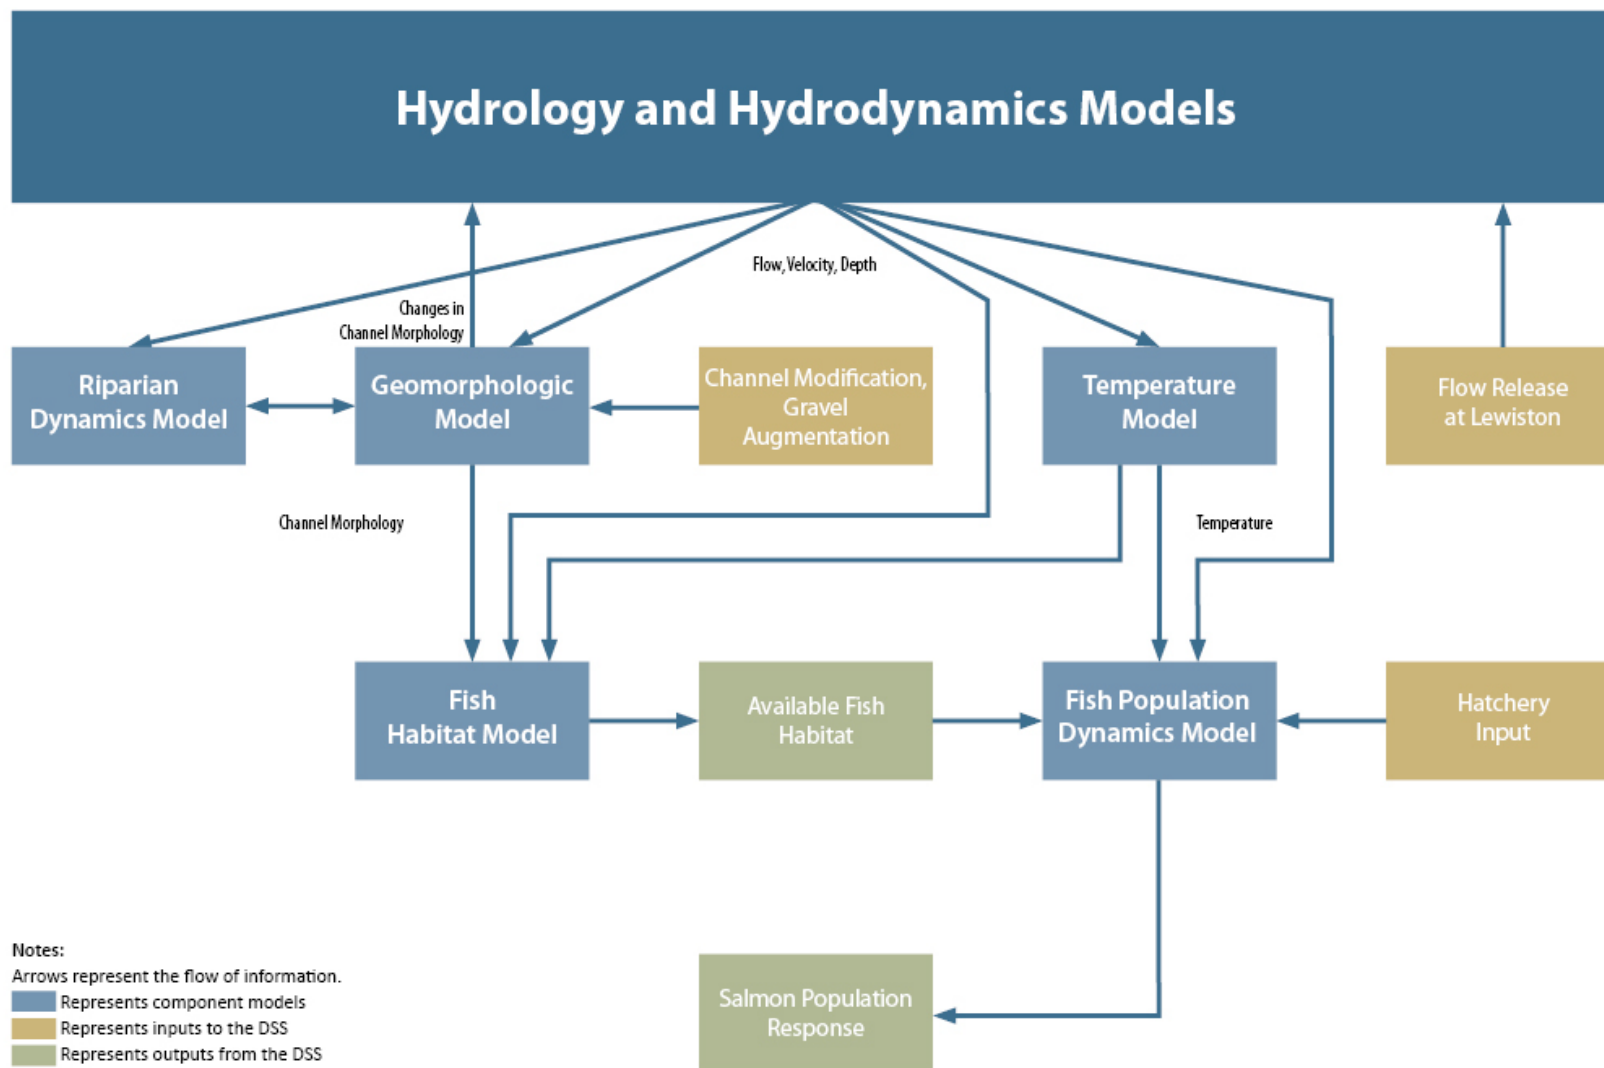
Hydrology and Hydrodynamics Models

Flow, Velocity, Depth

Changes in Channel Morphology

Riparian Dynamics Model

Geomorphologic Model

Channel Modification, Gravel Augmentation

Temperature Model

Flow Release at Lewiston

Channel Morphology

Temperature

Fish Habitat Model

Available Fish Habitat

Fish Population Dynamics Model

Hatchery Input

Salmon Population Response

Notes:
Arrows represent the flow of information.
Represents component models
Represents inputs to the DSS
Represents outputs from the DSS